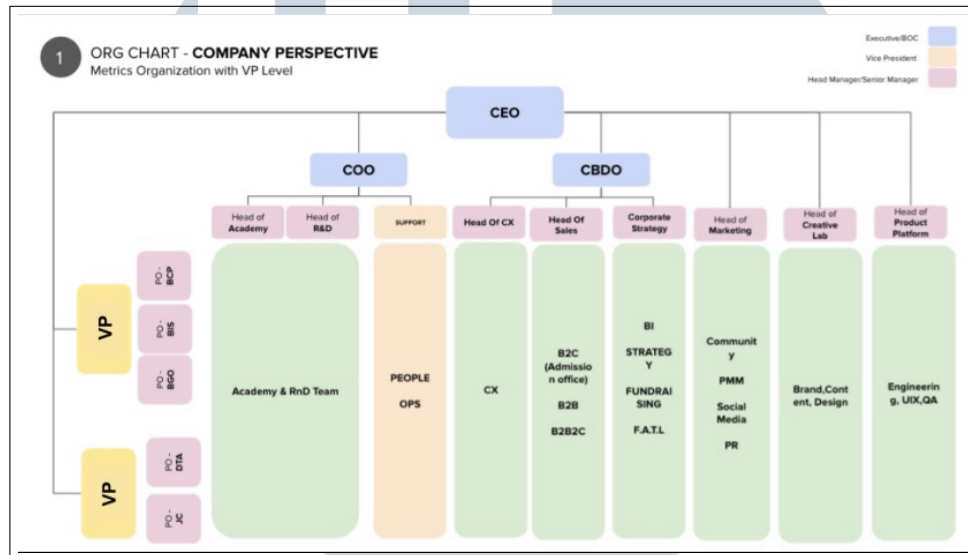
1 ORG CHART - COMPANY PERSPECTIVE
Metrics Organization with VP Level

Executive/BOC
Vice President
Head Manager/Senior Manager

CEO

COO

CBDO

Head of Academy

Head of R&D

SUPPORT

Head Of CX

Head Of Sales

Corporate Strategy

Head of Marketing

Head of Creative Lab

Head of Product Platform

VP

PO - BCP

PO - BIS

PO - BGO

VP

PO - DTA

PO - JC

Academy & RnD Team

PEOPLE

OPS

CX

B2C (Admission office)

B2B

B2B2C

BI

STRATEGY

FUNDRAISING

F.A.T.L

Community

PMM

Social Media

PR

Brand,Content, Design

Engineering, UIX,QA